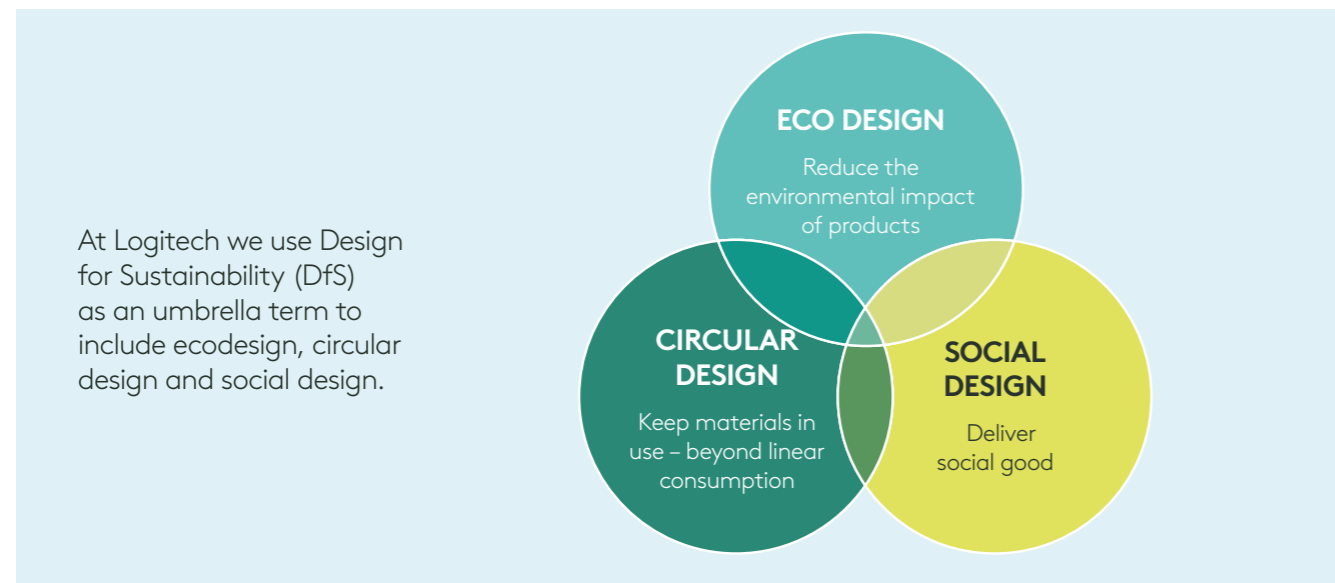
At Logitech we use Design for Sustainability (DfS) as an umbrella term to include ecodesign, circular design and social design.

ECO DESIGN

Reduce the environmental impact of products

CIRCULAR DESIGN

Keep materials in use – beyond linear consumption

SOCIAL DESIGN

Deliver social good